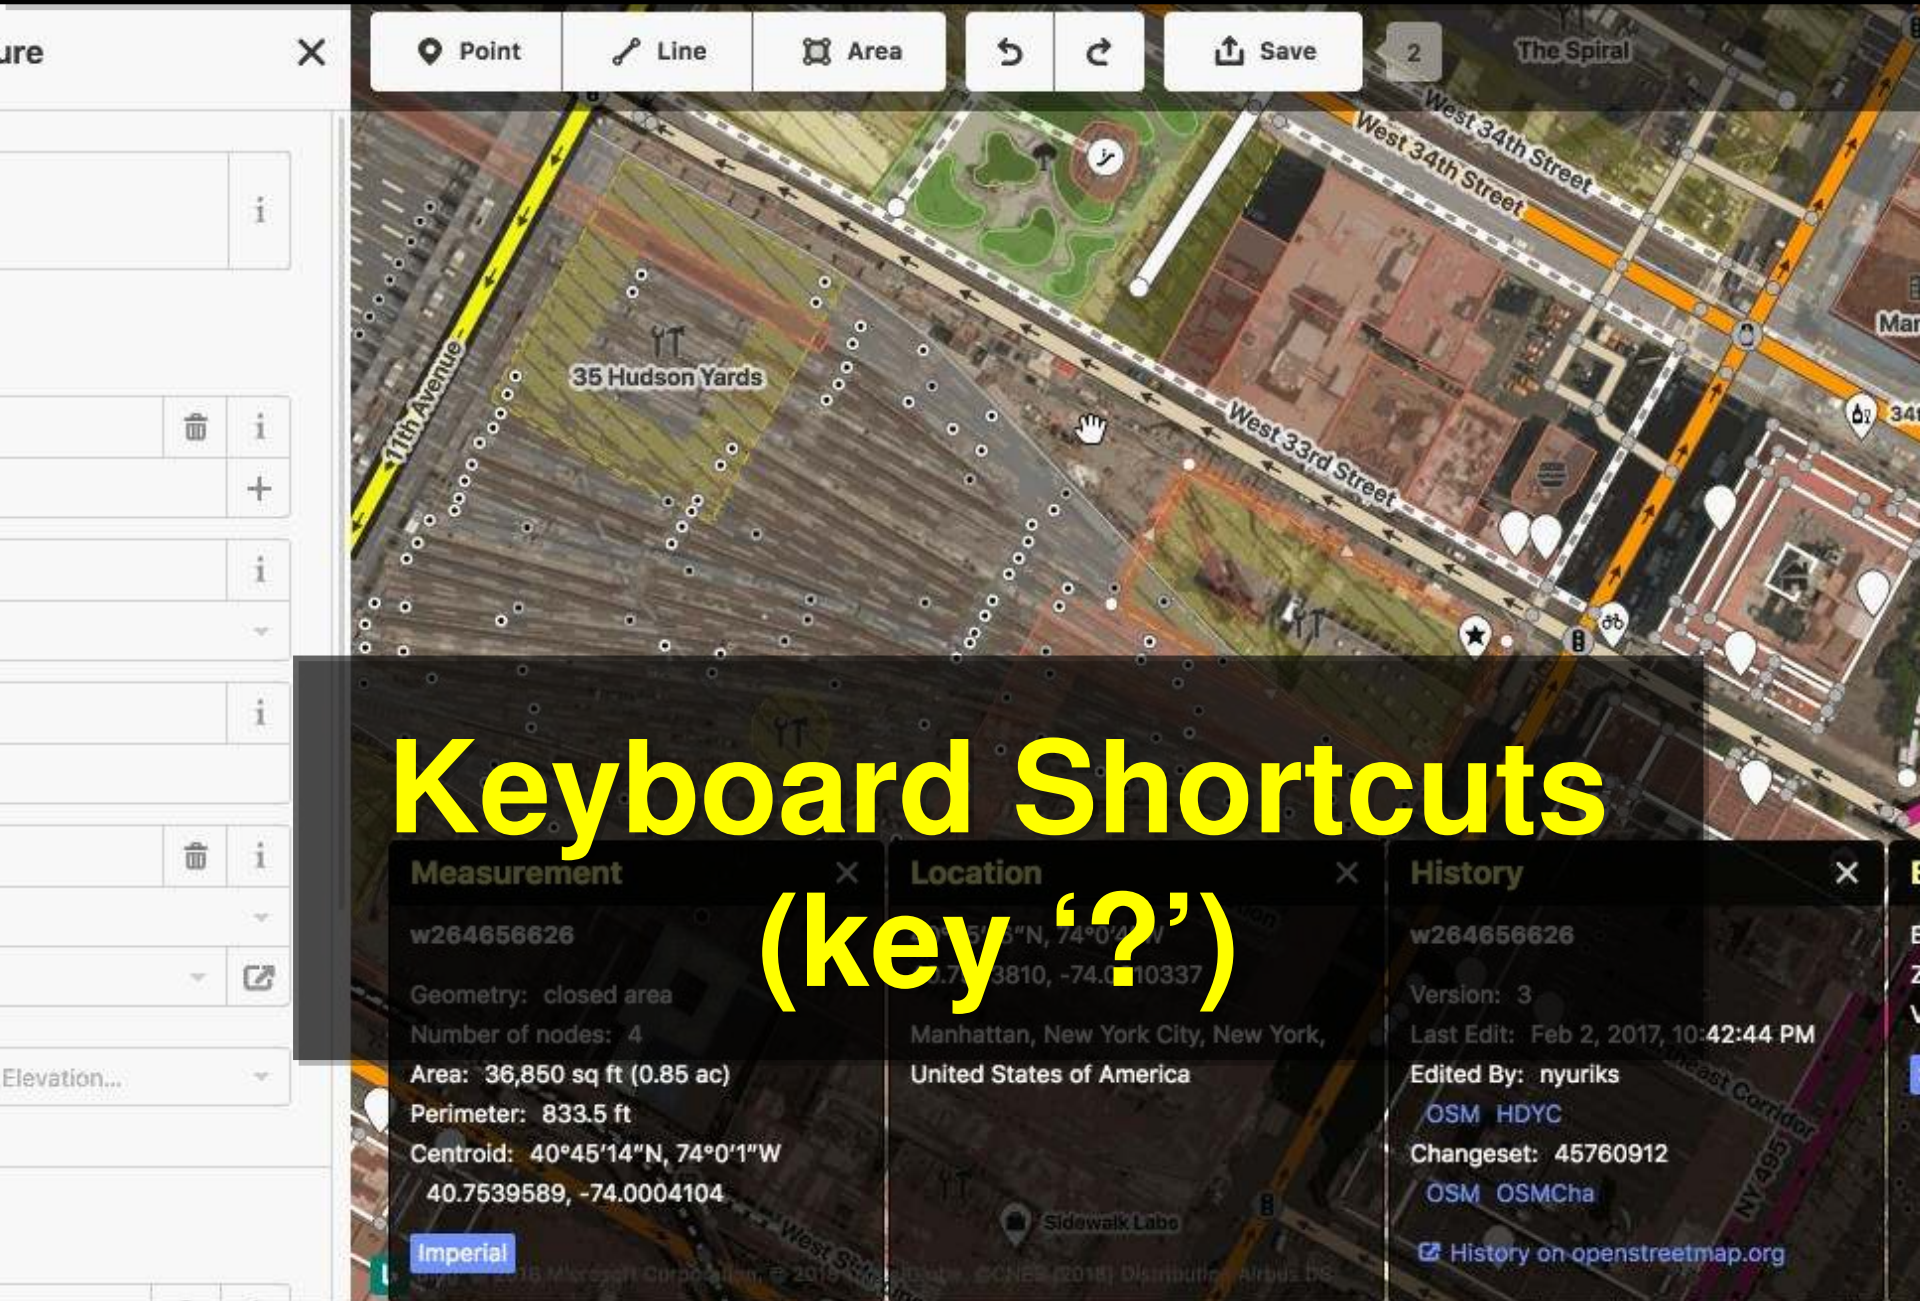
ure ×

Elevation...

Point Line Area Save 2

The Spiral

West 34th Street
West 34th Street
11th Avenue
35 Hudson Yards
West 33rd Street
Mar
34t

Keyboard Shortcuts
(key ‘?’)

Measurement ×
w264656626
Geometry: closed area
Number of nodes: 4
Area: 36,850 sq ft (0.85 ac)
Perimeter: 833.5 ft
Centroid: 40°45′14″N, 74°0′1″W
40.7539589, -74.0004104
Imperial

Location ×
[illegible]5″N, 74°0′4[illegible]″W
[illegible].7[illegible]3810, -74.0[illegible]10337
Manhattan, New York City, New York, United States of America

History ×
w264656626
Version: 3
Last Edit: Feb 2, 2017, 10:42:44 PM
Edited By: nyuriks
OSM HDYC
Changeset: 45760912
OSM OSMCha
History on openstreetmap.org

Sidewalk Labs
West St
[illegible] 2018 Microsoft Corporation, © 2018 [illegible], ©CNES (2018) Distribution Airbus DS
East Corridor
NY 495